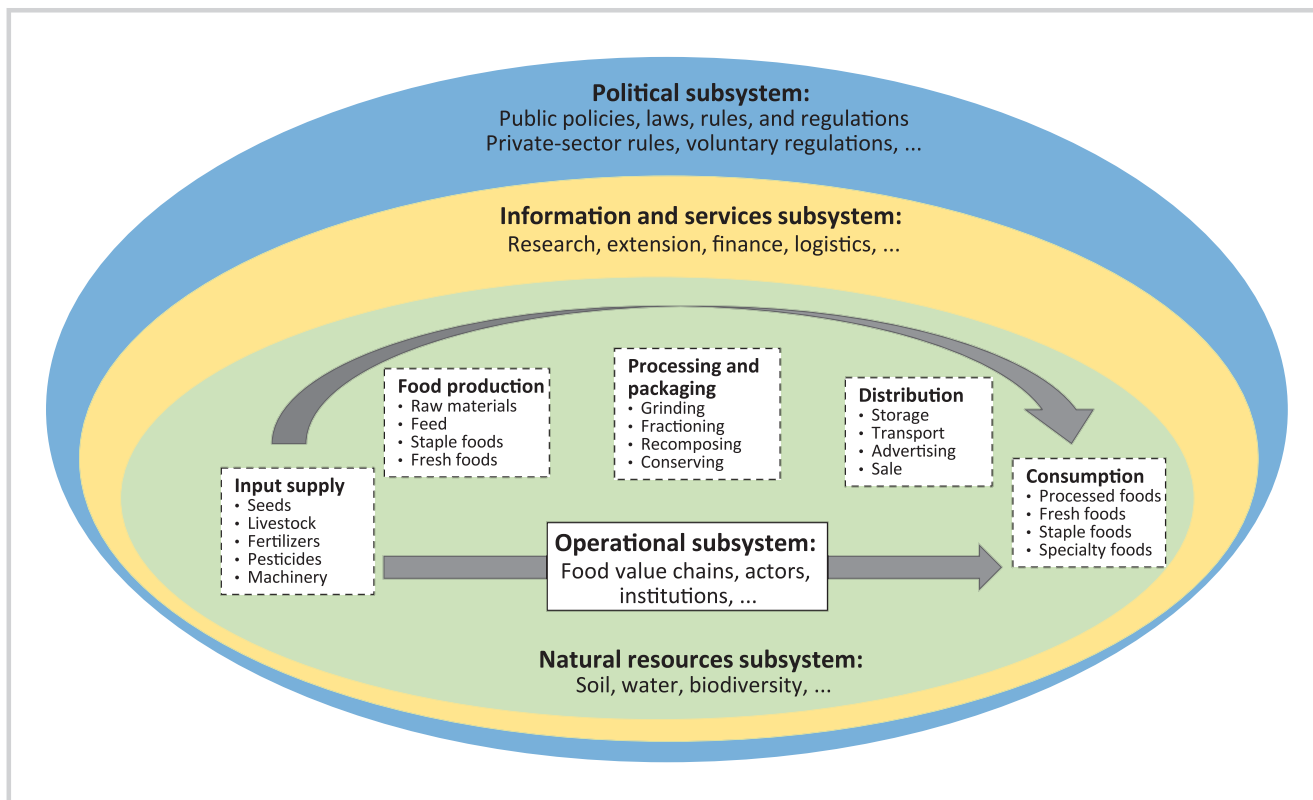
Political subsystem:
Public policies, laws, rules, and regulations
Private-sector rules, voluntary regulations, ...

Information and services subsystem:
Research, extension, finance, logistics, ...

Food production
• Raw materials
• Feed
• Staple foods
• Fresh foods

Processing and packaging
• Grinding
• Fractioning
• Recomposing
• Conserving

Distribution
• Storage
• Transport
• Advertising
• Sale

Input supply
• Seeds
• Livestock
• Fertilizers
• Pesticides
• Machinery

Operational subsystem:
Food value chains, actors, institutions, ...

Consumption
• Processed foods
• Fresh foods
• Staple foods
• Specialty foods

Natural resources subsystem:
Soil, water, biodiversity, ...